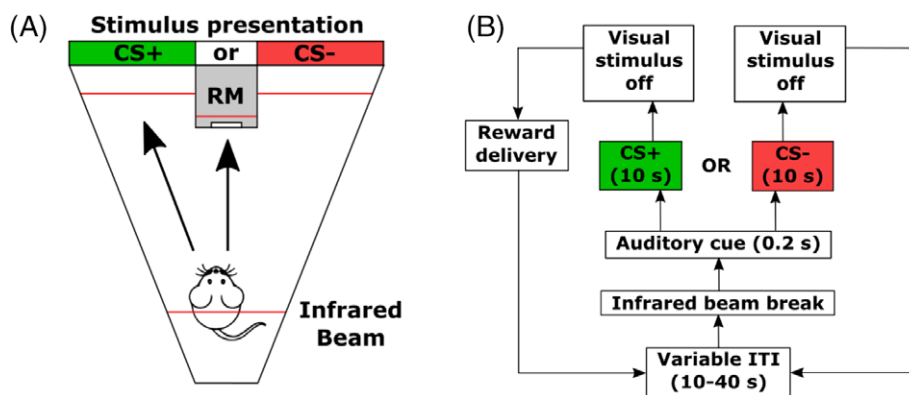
(A)

Stimulus presentation

CS+ or CS-

RM

Infrared Beam

(B)

Visual stimulus off

Visual stimulus off

Reward delivery

CS+ (10 s)

OR

CS- (10 s)

Auditory cue (0.2 s)

Infrared beam break

Variable ITI (10-40 s)